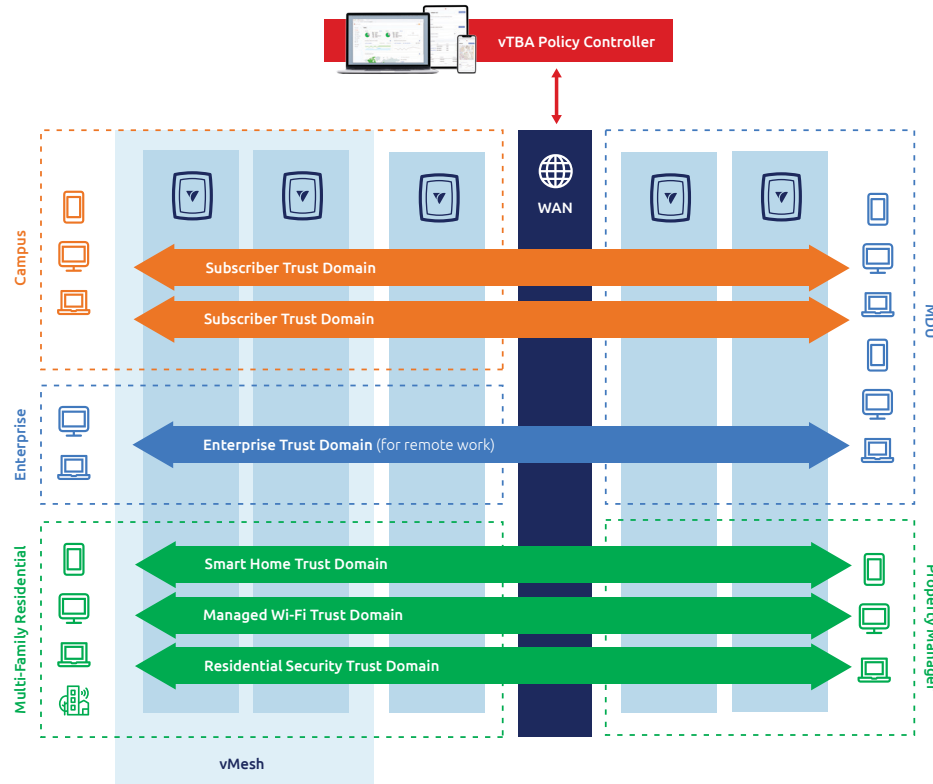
vTBA Policy Controller

Campus

Enterprise

Multi-Family Residential

WAN

MDU

Property Manager

Subscriber Trust Domain

Subscriber Trust Domain

Enterprise Trust Domain (for remote work)

Smart Home Trust Domain

Managed Wi-Fi Trust Domain

Residential Security Trust Domain

vMesh